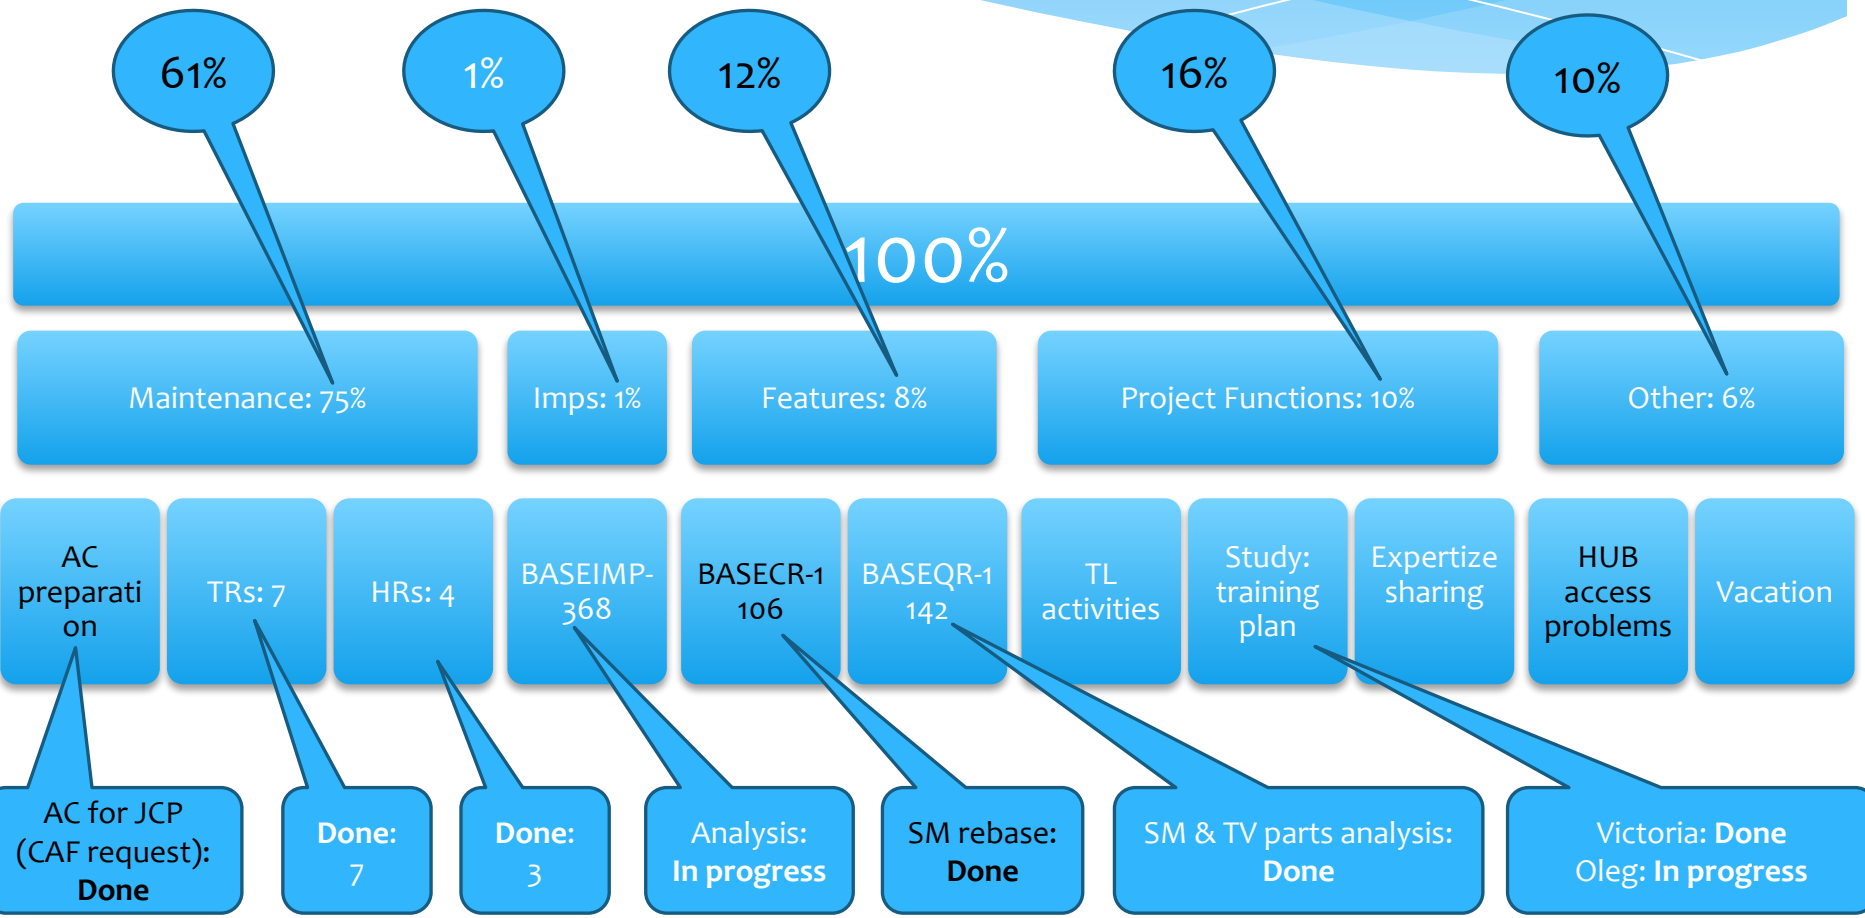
61%

1%

12%

16%

10%

100%

Maintenance: 75%

Imps: 1%

Features: 8%

Project Functions: 10%

Other: 6%

AC preparati on

TRs: 7

HRs: 4

BASEIMP-368

BASECR-1 106

BASEQR-1 142

TL activities

Study: training plan

Expertize sharing

HUB access problems

Vacation

AC for JCP (CAF request): Done

Done: 7

Done: 3

Analysis: In progress

SM rebase: Done

SM & TV parts analysis: Done

Victoria: Done
Oleg: In progress